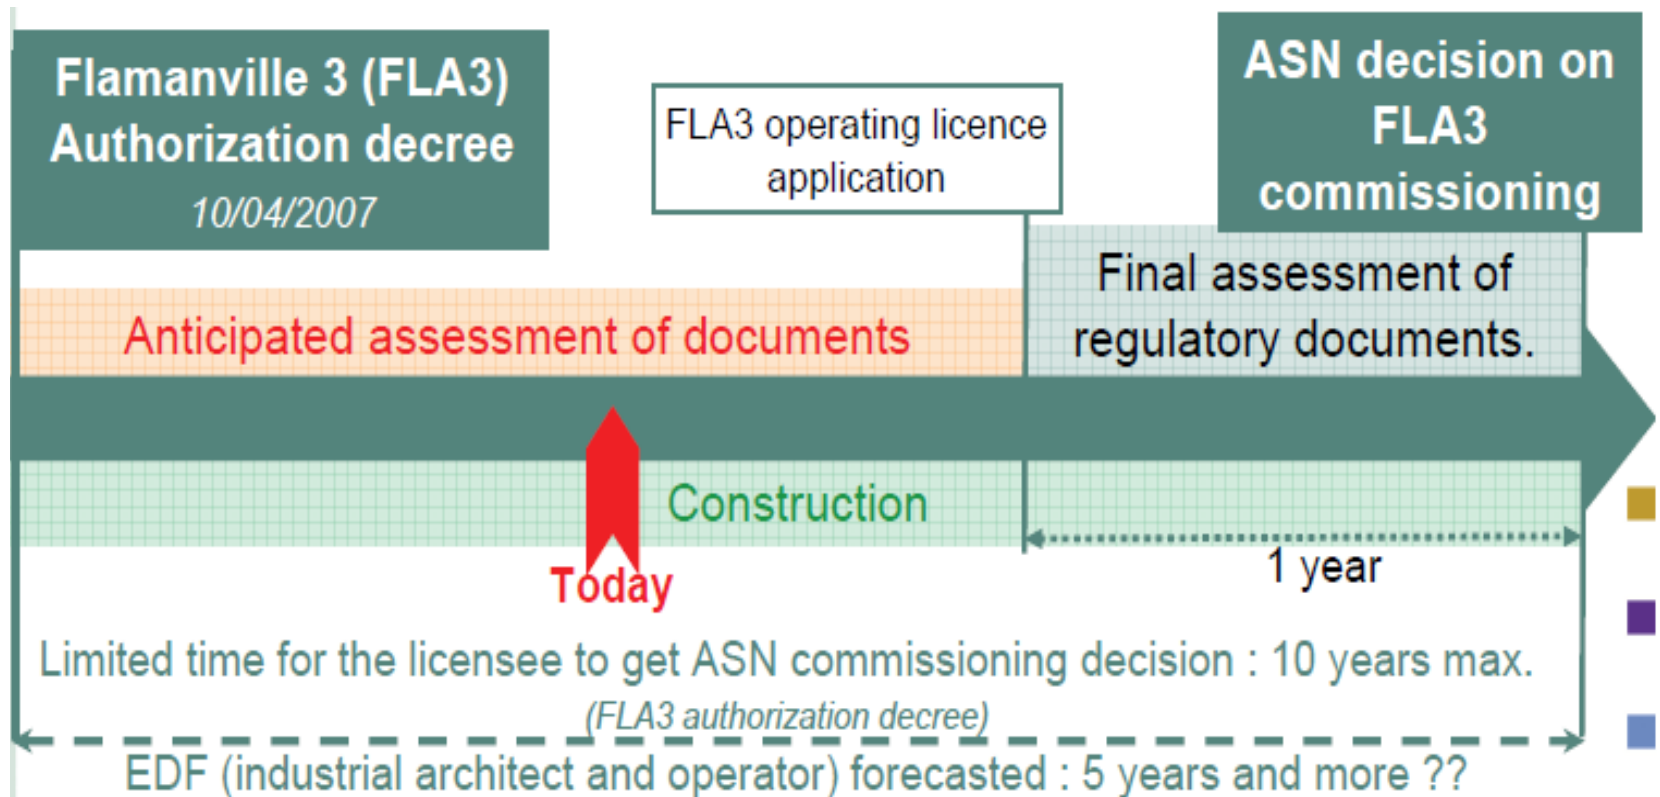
Flamanville 3 (FLA3) Authorization decree
10/04/2007

FLA3 operating licence application

ASN decision on FLA3 commissioning

Anticipated assessment of documents

Final assessment of regulatory documents.

Construction

Today

1 year

Limited time for the licensee to get ASN commissioning decision : 10 years max.
(FLA3 authorization decree)

EDF (industrial architect and operator) forecasted : 5 years and more ??